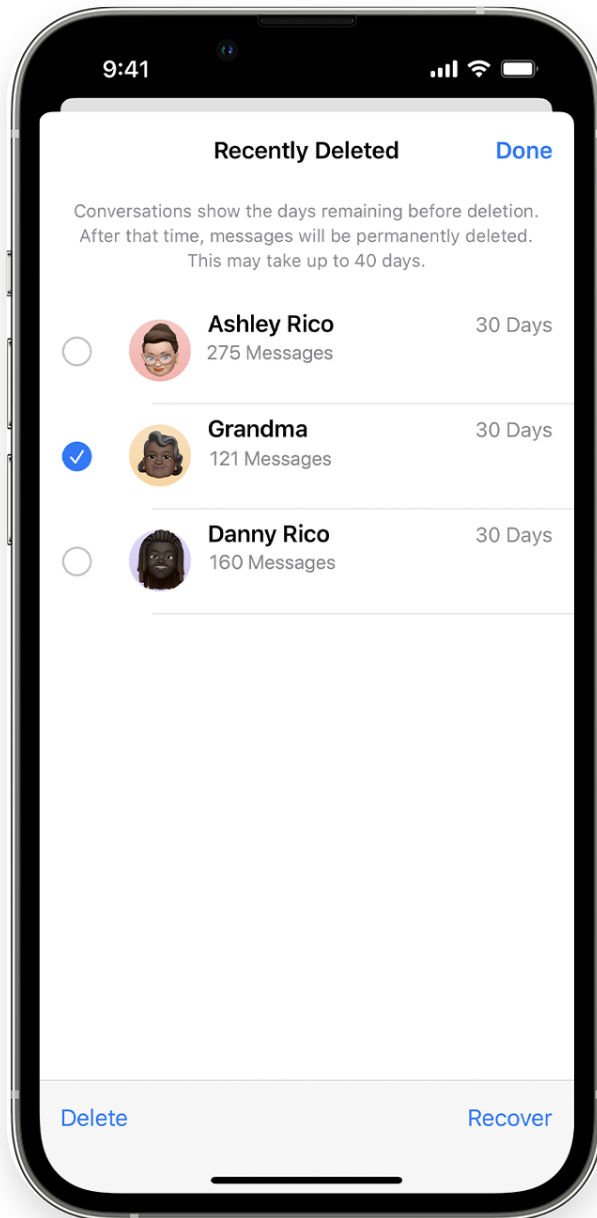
9:41

Recently Deleted

Done

Conversations show the days remaining before deletion. After that time, messages will be permanently deleted. This may take up to 40 days.

Ashley Rico
275 Messages
30 Days

Grandma
121 Messages
30 Days

Danny Rico
160 Messages
30 Days

Delete

Recover